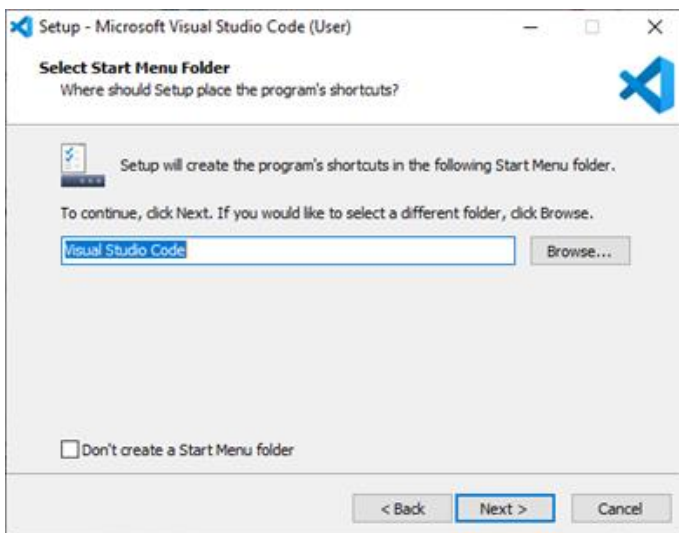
Setup - Microsoft Visual Studio Code (User)

Select Start Menu Folder
Where should Setup place the program's shortcuts?

Setup will create the program's shortcuts in the following Start Menu folder.

To continue, click Next. If you would like to select a different folder, click Browse.

Visual Studio Code

Browse...

Don't create a Start Menu folder

< Back

Next >

Cancel